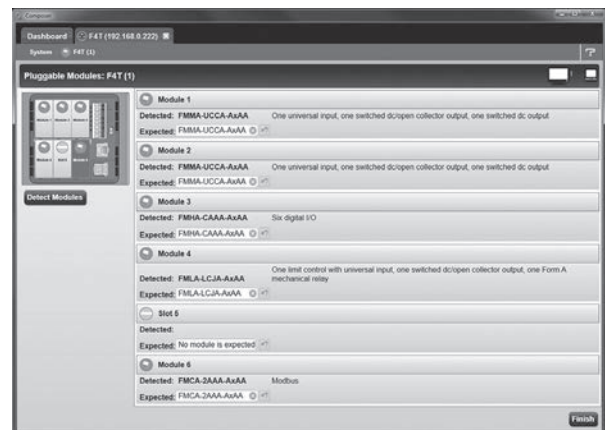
Composer

Dashboard F4T (192.168.0.222)

System F4T (1)

Pluggable Modules: F4T (1)

Detect Modules

Module 1
Detected: FMMA-UCCA-AxAA One universal input, one switched dc/open collector output, one switched dc output
Expected: FMMA-UCCA-AxAA

Module 2
Detected: FMMA-UCCA-AxAA One universal input, one switched dc/open collector output, one switched dc output
Expected: FMMA-UCCA-AxAA

Module 3
Detected: FMHA-CAAA-AxAA Six digital I/O
Expected: FMHA-CAAA-AxAA

Module 4
Detected: FMLA-LCJA-AxAA One limit control with universal input, one switched dc/open collector output, one Form A mechanical relay
Expected: FMLA-LCJA-AxAA

Slot 5
Detected:
Expected: No module is expected

Module 6
Detected: FMCA-2AAA-AxAA Modbus
Expected: FMCA-2AAA-AxAA

Finish